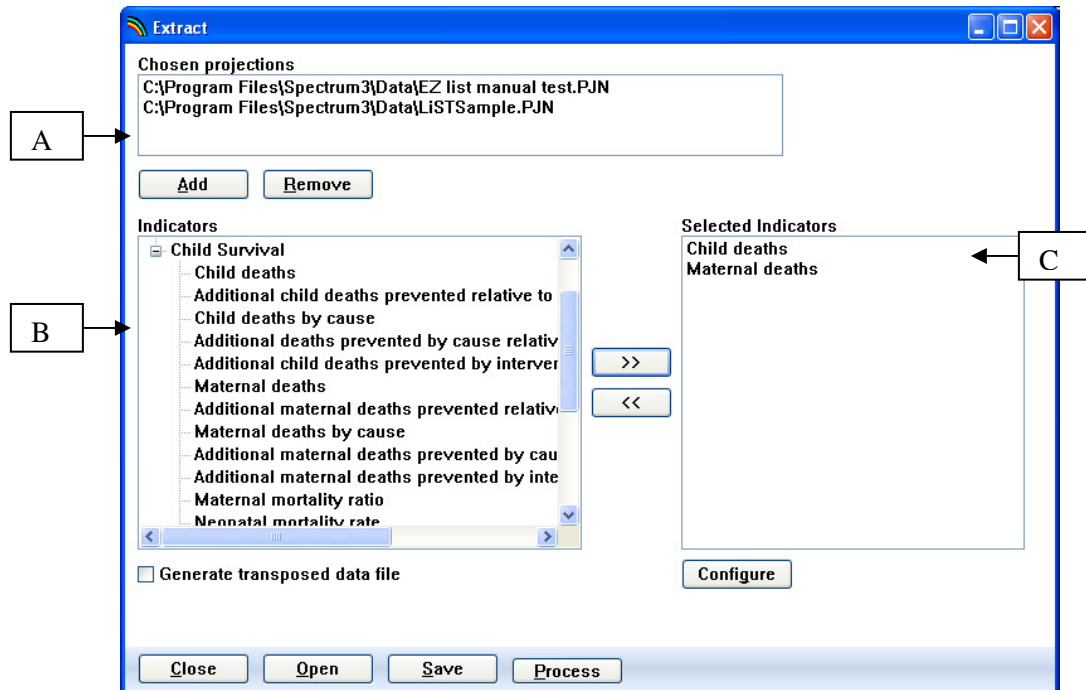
Extract

Chosen projections
C:\Program Files\Spectrum3\Data\EZ list manual test.PJN
C:\Program Files\Spectrum3\Data\LiSTSample.PJN

A

Add Remove

Indicators
Child Survival
Child deaths
Additional child deaths prevented relative to
Child deaths by cause
Additional deaths prevented by cause relativ
Additional child deaths prevented by interver
Maternal deaths
Additional maternal deaths prevented relative
Maternal deaths by cause
Additional maternal deaths prevented by cau
Additional maternal deaths prevented by inte
Maternal mortality ratio
Neonatal mortality rate

B

>>
<<

Selected Indicators
Child deaths
Maternal deaths

C

Generate transposed data file

Configure

Close Open Save Process